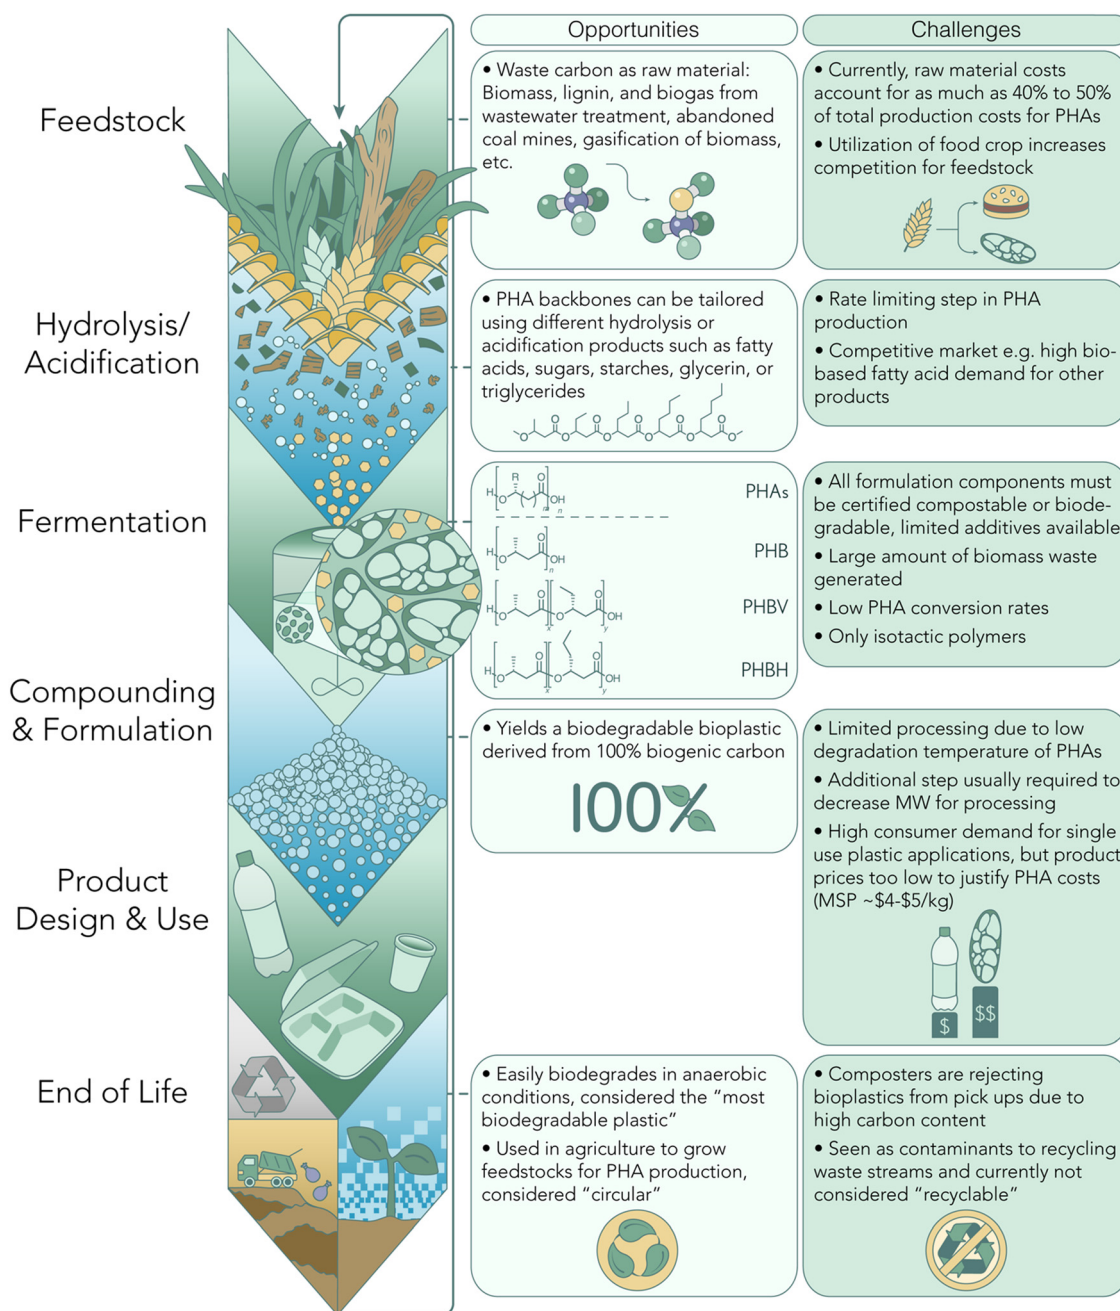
Feedstock

Hydrolysis/ Acidification

Fermentation

Compounding & Formulation

Product Design & Use

End of Life

Opportunities

Challenges

• Waste carbon as raw material: Biomass, lignin, and biogas from wastewater treatment, abandoned coal mines, gasification of biomass, etc.

• Currently, raw material costs account for as much as 40% to 50% of total production costs for PHAs

• Utilization of food crop increases competition for feedstock

• PHA backbones can be tailored using different hydrolysis or acidification products such as fatty acids, sugars, starches, glycerin, or triglycerides

• Rate limiting step in PHA production

• Competitive market e.g. high bio-based fatty acid demand for other products

PHAs

PHB

PHBV

PHBH

• All formulation components must be certified compostable or biodegradable, limited additives available

• Large amount of biomass waste generated

• Low PHA conversion rates

• Only isotactic polymers

• Yields a biodegradable bioplastic derived from 100% biogenic carbon

100%

• Limited processing due to low degradation temperature of PHAs

• Additional step usually required to decrease MW for processing

• High consumer demand for single use plastic applications, but product prices too low to justify PHA costs (MSP ~$4-$5/kg)

$

$$

• Easily biodegrades in anaerobic conditions, considered the "most biodegradable plastic"

• Used in agriculture to grow feedstocks for PHA production, considered "circular"

• Composters are rejecting bioplastics from pick ups due to high carbon content

• Seen as contaminants to recycling waste streams and currently not considered "recyclable"